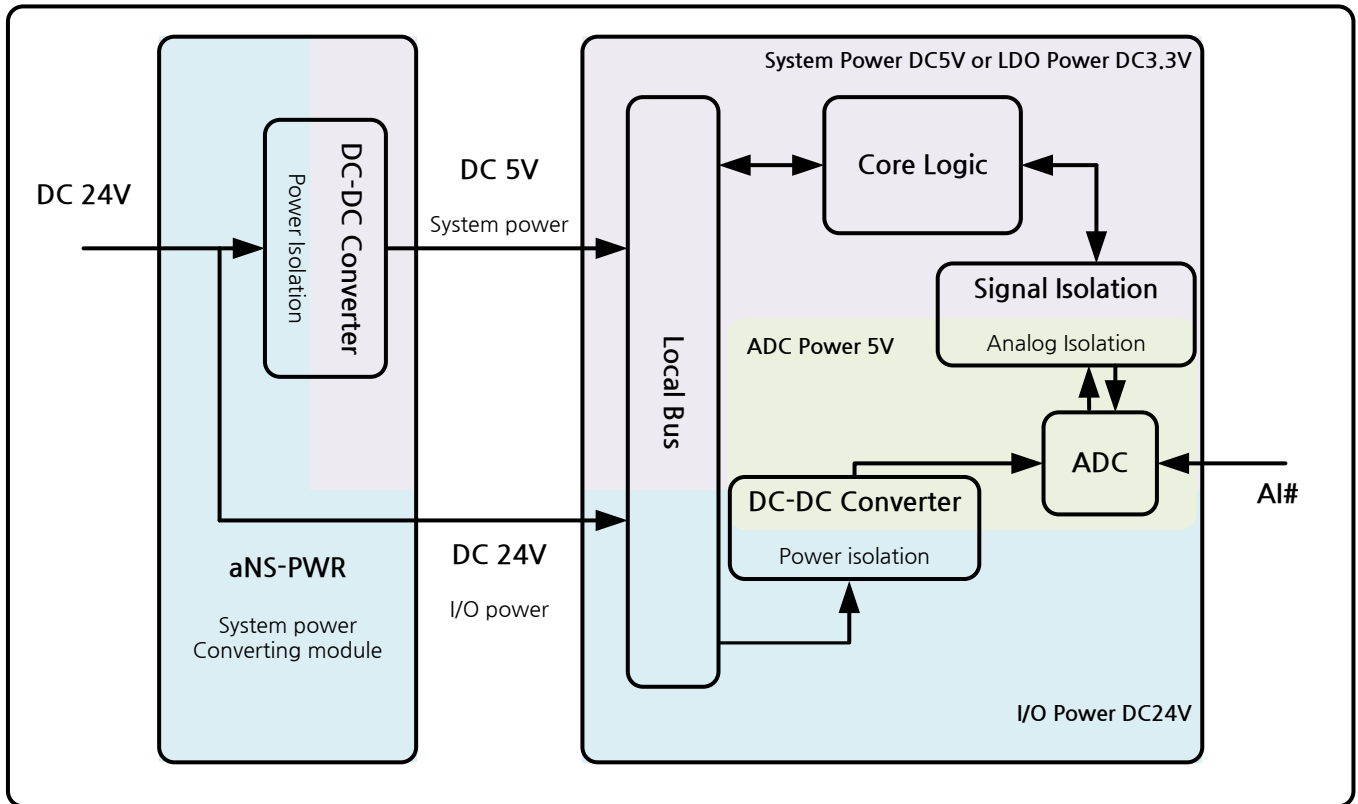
DC 24V

DC-DC Converter

Power Isolation

aNS-PWR

System power Converting module

DC 5V

System power

DC 24V

I/O power

System Power DC5V or LDO Power DC3.3V

Local Bus

Core Logic

Signal Isolation

Analog Isolation

ADC Power 5V

ADC

AI#

DC-DC Converter

Power isolation

I/O Power DC24V